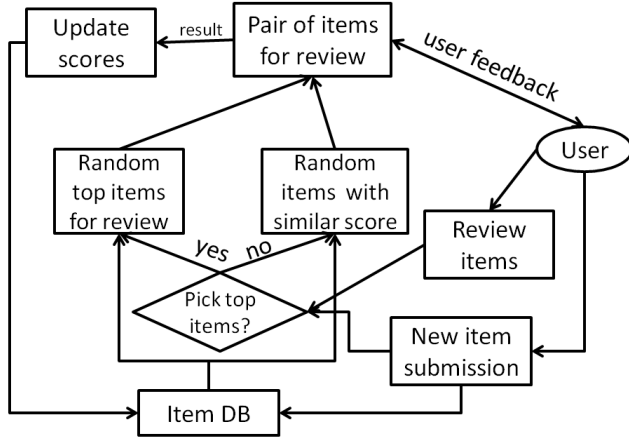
Update scores

result

Pair of items for review

user feedback

User

Random top items for review

Random items with similar score

Review items

yes

no

Pick top items?

New item submission

Item DB